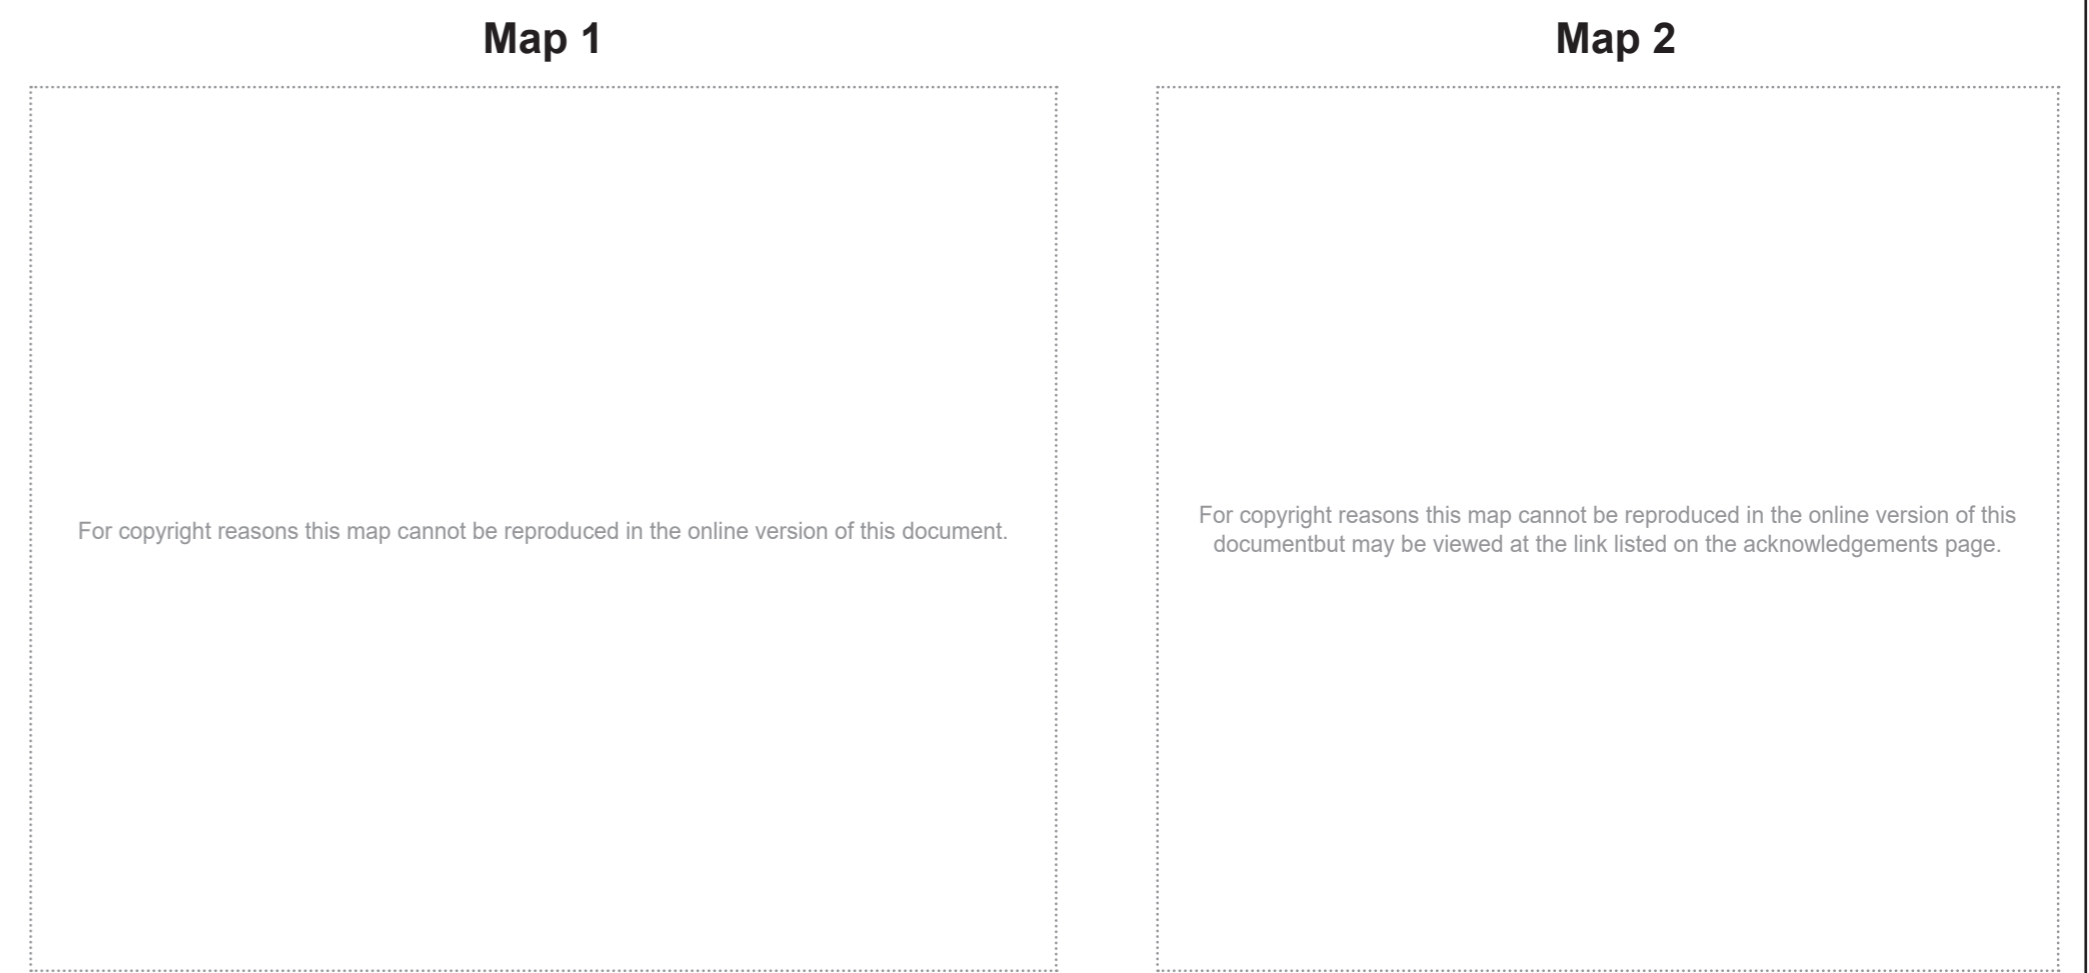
Map 1

For copyright reasons this map cannot be reproduced in the online version of this document.

Map 2

For copyright reasons this map cannot be reproduced in the online version of this documentbut may be viewed at the link listed on the acknowledgements page.